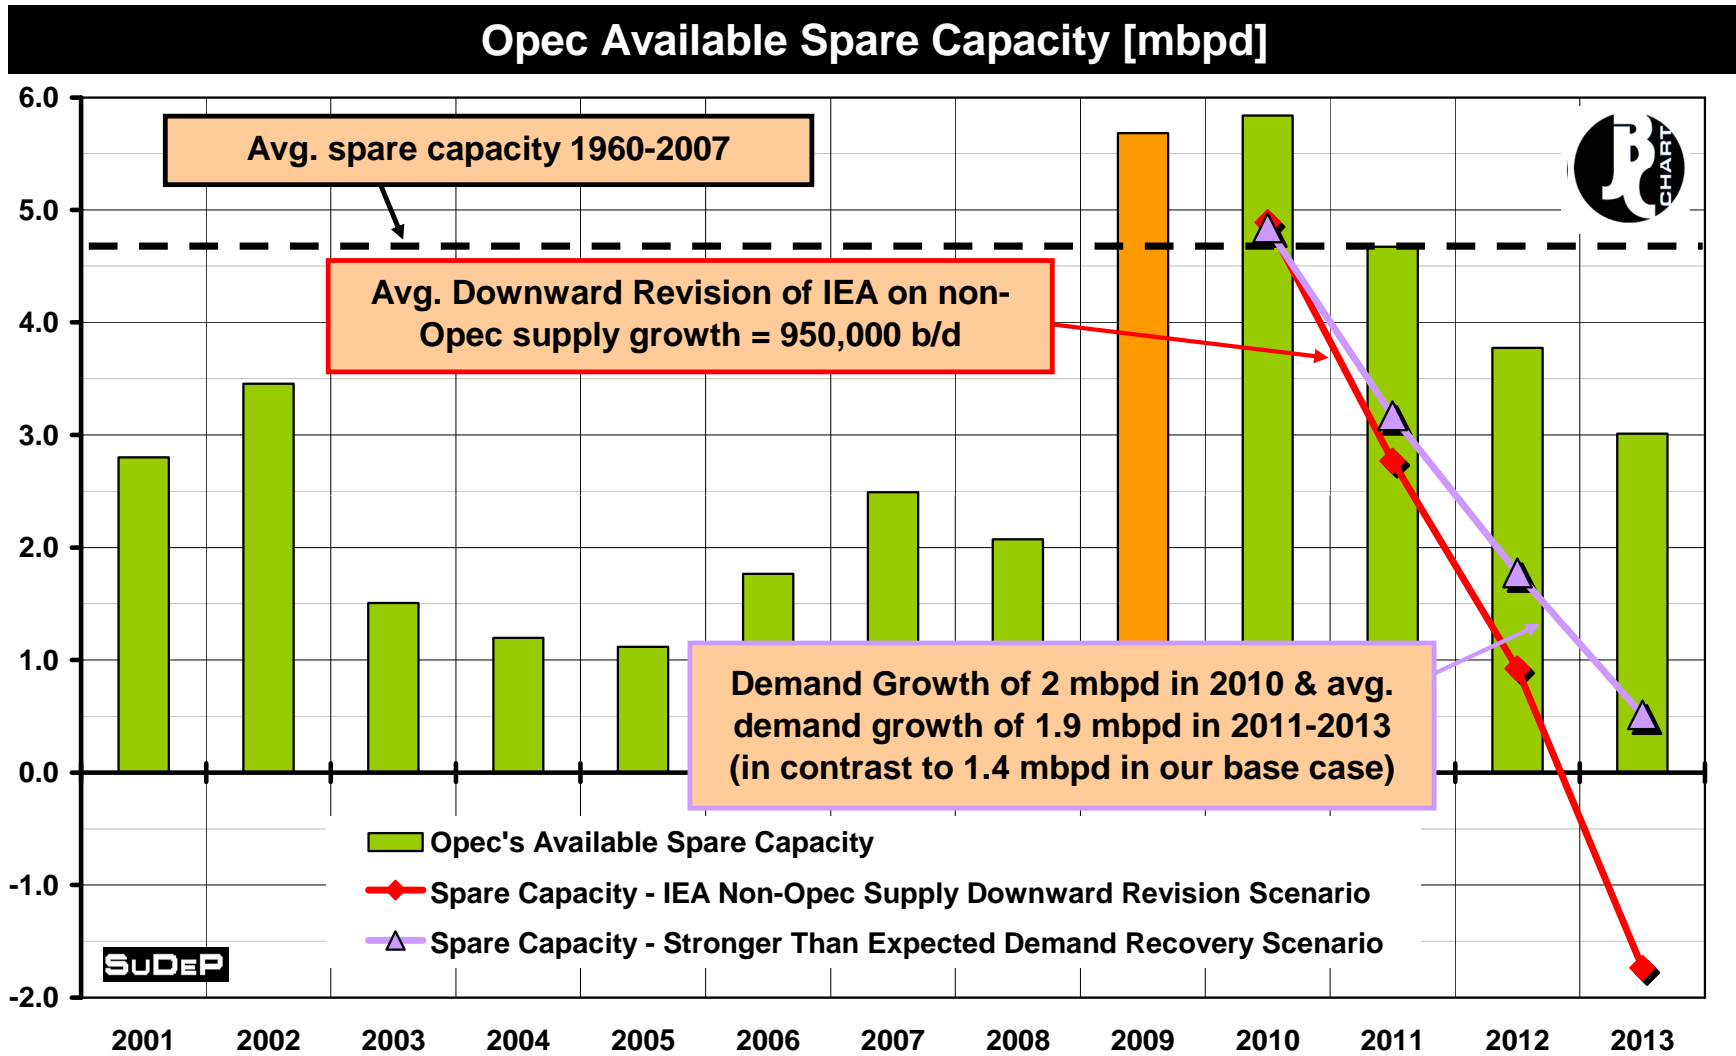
Opec Available Spare Capacity [mbpd]

6.0
5.0
4.0
3.0
2.0
1.0
0.0
-1.0
-2.0

Avg. spare capacity 1960-2007

Avg. Downward Revision of IEA on non-Opec supply growth = 950,000 b/d

Demand Growth of 2 mbpd in 2010 & avg. demand growth of 1.9 mbpd in 2011-2013 (in contrast to 1.4 mbpd in our base case)

JBC CHART

Opec's Available Spare Capacity
Spare Capacity - IEA Non-Opec Supply Downward Revision Scenario
Spare Capacity - Stronger Than Expected Demand Recovery Scenario

SuDeP

2001 2002 2003 2004 2005 2006 2007 2008 2009 2010 2011 2012 2013